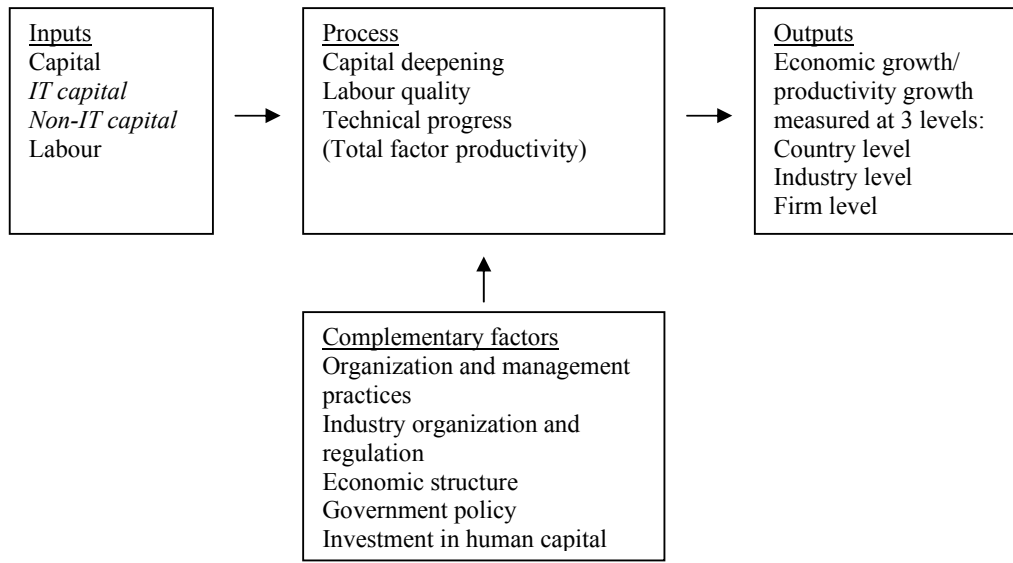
Inputs
Capital
IT capital
Non-IT capital
Labour

Process
Capital deepening
Labour quality
Technical progress
(Total factor productivity)

Outputs
Economic growth/ productivity growth measured at 3 levels:
Country level
Industry level
Firm level

Complementary factors
Organization and management practices
Industry organization and regulation
Economic structure
Government policy
Investment in human capital